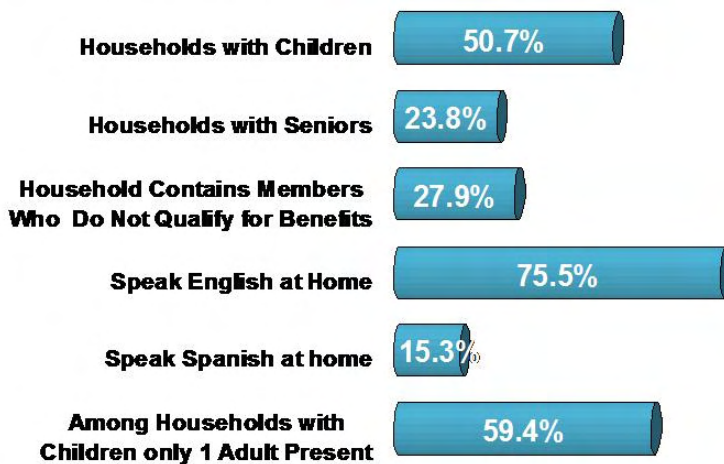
Households with Children 50.7%

Households with Seniors 23.8%

Household Contains Members Who Do Not Qualify for Benefits 27.9%

Speak English at Home 75.5%

Speak Spanish at home 15.3%

Among Households with Children only 1 Adult Present 59.4%